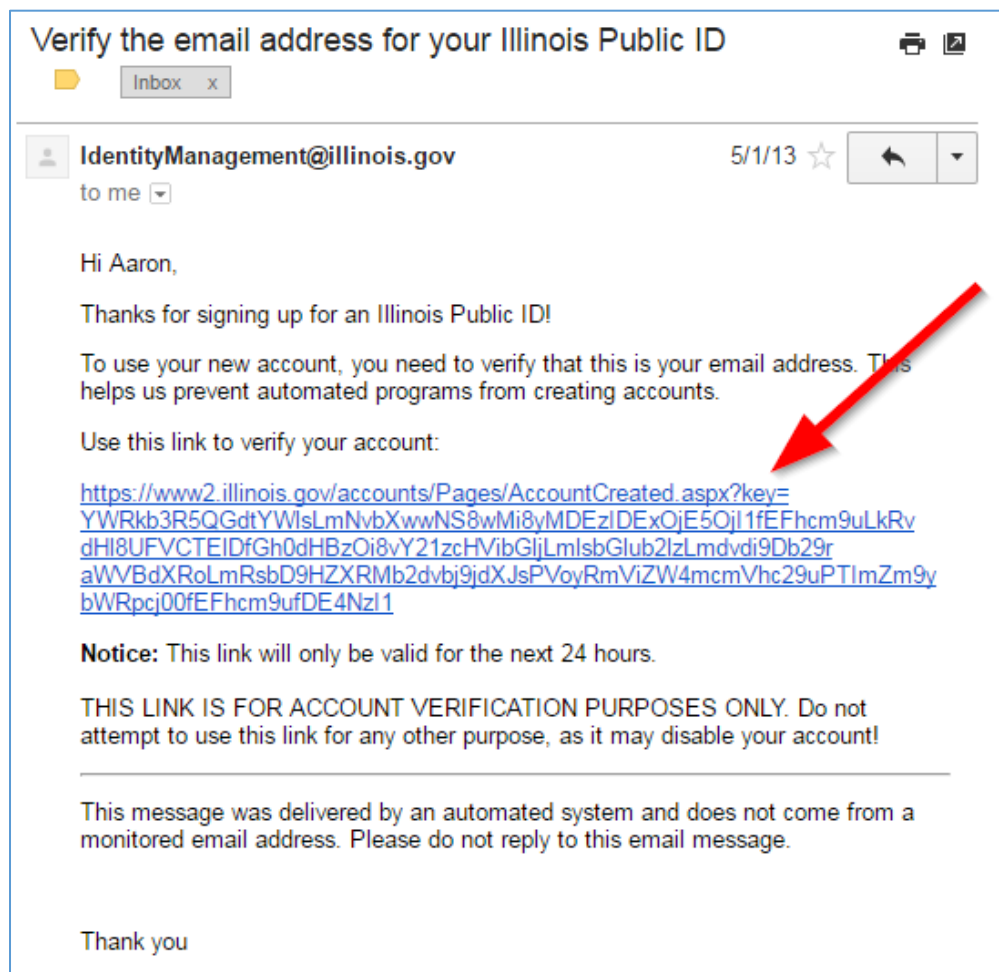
Verify the email address for your Illinois Public ID

Inbox x

IdentityManagement@illinois.gov

to me

5/1/13

Hi Aaron,

Thanks for signing up for an Illinois Public ID!

To use your new account, you need to verify that this is your email address. This helps us prevent automated programs from creating accounts.

Use this link to verify your account:

https://www2.illinois.gov/accounts/Pages/AccountCreated.aspx?key=YWRkb3R5QGdtYWlsLmNvbXwwNS8wMi8yMDEzIDExOjE5OjI1fEFhcm9uLkRvdHI8UFVCTEIDfGh0dHBzOi8vY21zcHVibGljLmlsbGlub2lzLmdvdi9Db29raWVBdXRoLmRsbD9HZXRMb2dvbj9jdXJsPVoyRmViZW4mcmVhc29uPTImZm9ybWRpcj00fEFhcm9ufDE4NzI1

Notice: This link will only be valid for the next 24 hours.

THIS LINK IS FOR ACCOUNT VERIFICATION PURPOSES ONLY. Do not attempt to use this link for any other purpose, as it may disable your account!

This message was delivered by an automated system and does not come from a monitored email address. Please do not reply to this email message.

Thank you